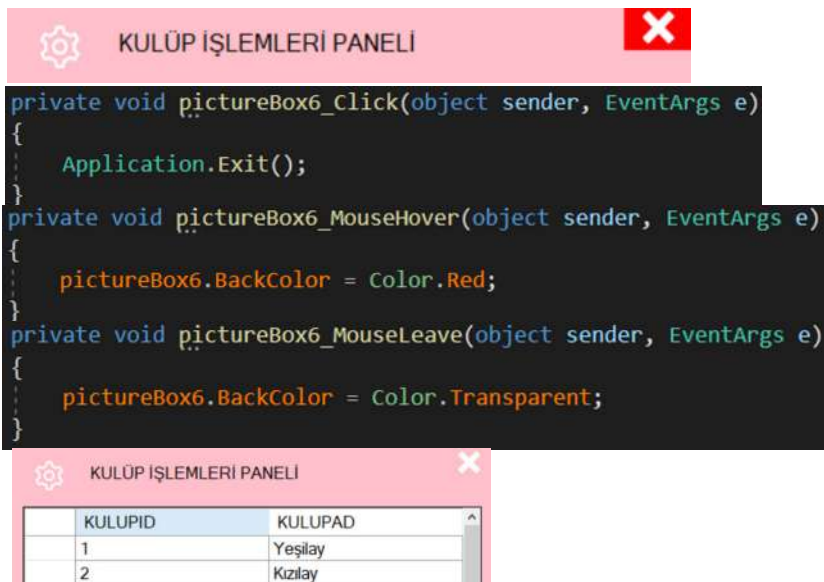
KULÜP İŞLEMLERİ PANELİ

private void pictureBox6_Click(object sender, EventArgs e)
{
    Application.Exit();
}
private void pictureBox6_MouseHover(object sender, EventArgs e)
{
    pictureBox6.BackColor = Color.Red;
}
private void pictureBox6_MouseLeave(object sender, EventArgs e)
{
    pictureBox6.BackColor = Color.Transparent;
}

KULÜP İŞLEMLERİ PANELİ

| | KULUPID | KULUPAD |
|---|---|---|
| | 1 | Yeşilay |
| | 2 | Kızılay |